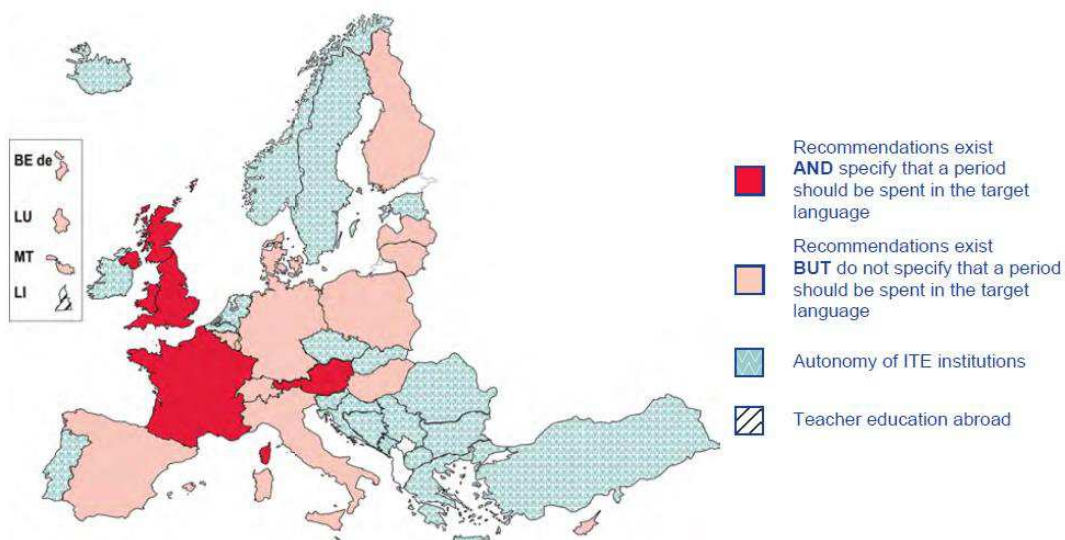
BE de

LU

MT

LI

Recommendations exist **AND** specify that a period should be spent in the target language

Recommendations exist **BUT** do not specify that a period should be spent in the target language

Autonomy of ITE institutions

Teacher education abroad